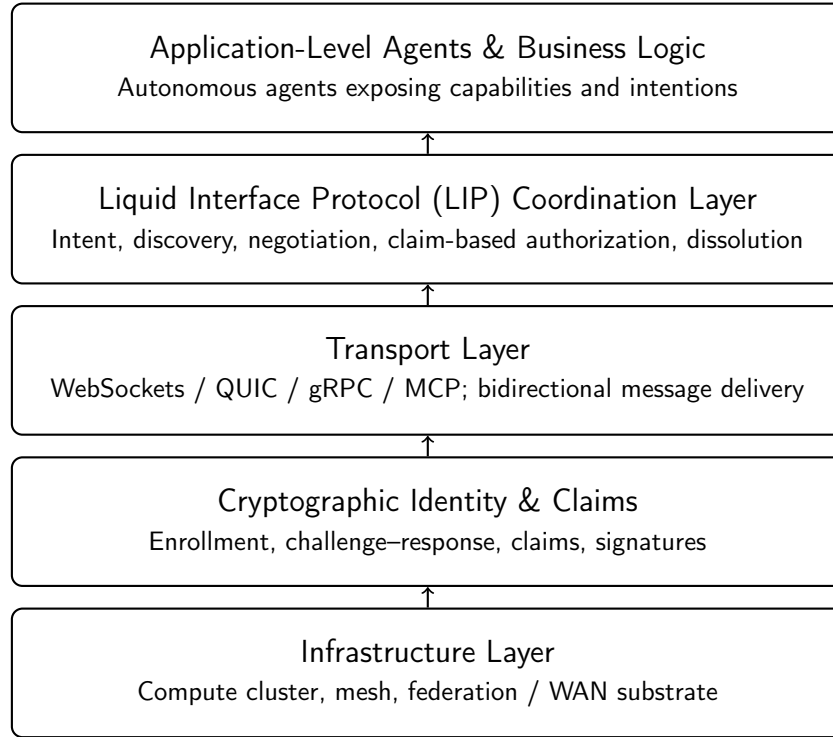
Application-Level Agents & Business Logic
Autonomous agents exposing capabilities and intentions

Liquid Interface Protocol (LIP) Coordination Layer
Intent, discovery, negotiation, claim-based authorization, dissolution

Transport Layer
WebSockets / QUIC / gRPC / MCP; bidirectional message delivery

Cryptographic Identity & Claims
Enrollment, challenge–response, claims, signatures

Infrastructure Layer
Compute cluster, mesh, federation / WAN substrate